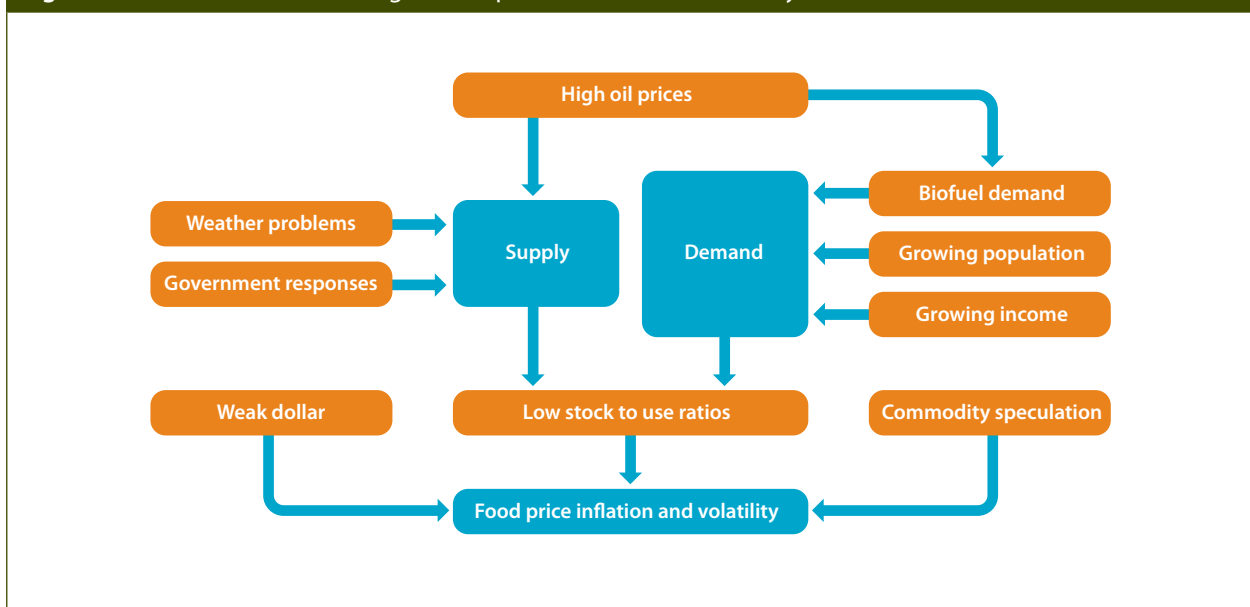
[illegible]

High oil prices

Weather problems

Government responses

Supply

Demand

Biofuel demand

Growing population

Growing income

Weak dollar

Low stock to use ratios

Commodity speculation

Food price inflation and volatility